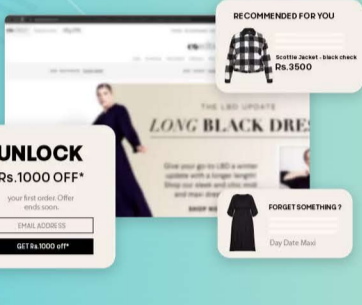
RECOMMENDED FOR YOU

Scottie Jacket - black check
Rs.3500

THE LBD UPDATE

LONG BLACK DRES

Give your go-to LBD a winter update with a longer length! Shop our sleek and chic maxi and maxi dresses.

SHOP NO

UNLOCK

Rs.1000 OFF*

your first order. Offer ends soon.

EMAIL ADDRESS

GET Rs.1000 off*

FORGET SOMETHING ?

Day Date Maxi